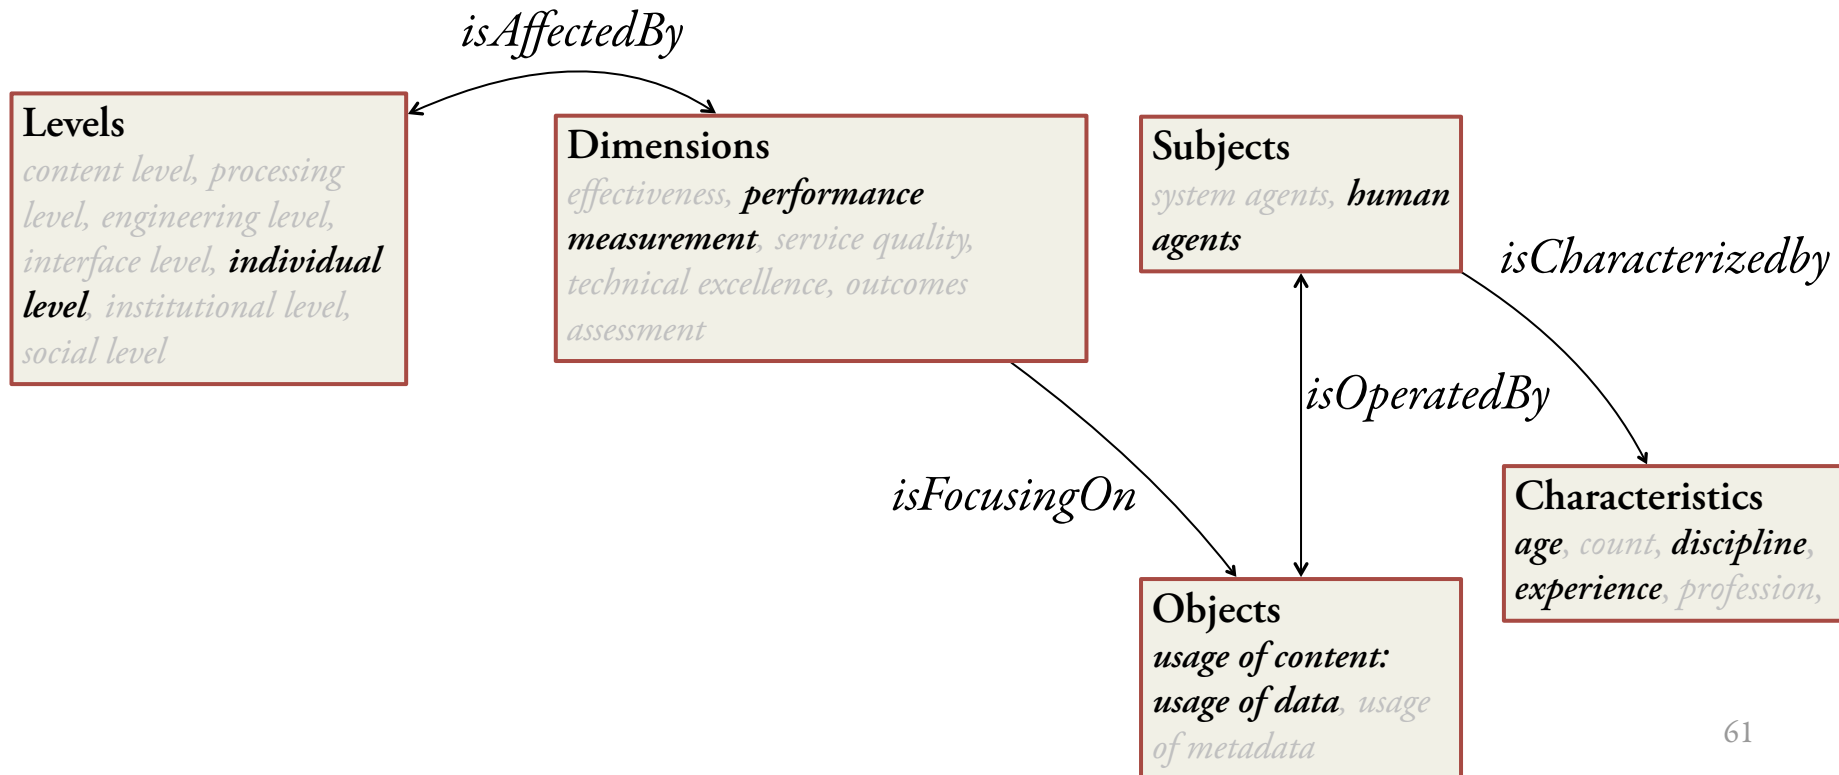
isAffectedBy

Levels
content level, processing level, engineering level, interface level, individual level, institutional level, social level

Dimensions
effectiveness, performance measurement, service quality, technical excellence, outcomes assessment

Subjects
system agents, human agents

isCharacterizedby

isOperatedBy

isFocusingOn

Characteristics
age, count, discipline, experience, profession,

Objects
usage of content: usage of data, usage of metadata

61